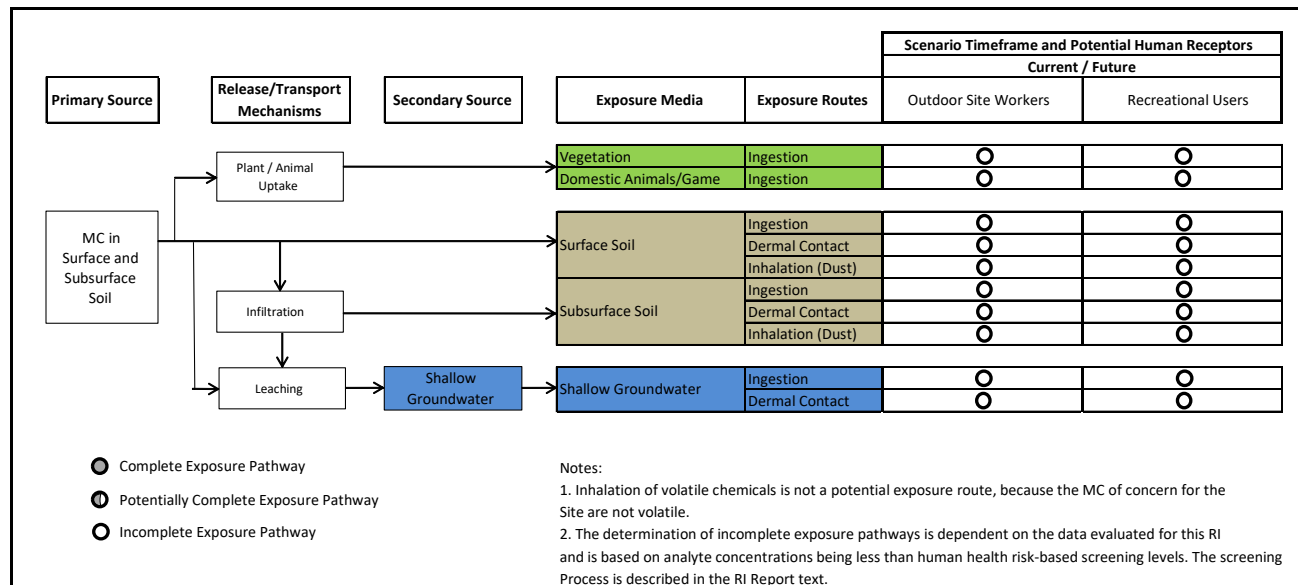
Scenario Timeframe and Potential Human Receptors

Current / Future

Primary Source | Release/Transport Mechanisms | Secondary Source | Exposure Media | Exposure Routes | Outdoor Site Workers | Recreational Users

Plant / Animal Uptake

MC in Surface and Subsurface Soil

Infiltration

Leaching

Shallow Groundwater

| Exposure Media | Exposure Routes | Outdoor Site Workers | Recreational Users |
|---|---|---|---|
| Vegetation | Ingestion | O | O |
| Domestic Animals/Game | Ingestion | O | O |
| Surface Soil | Ingestion | O | O |
| | Dermal Contact | O | O |
| | Inhalation (Dust) | O | O |
| Subsurface Soil | Ingestion | O | O |
| | Dermal Contact | O | O |
| | Inhalation (Dust) | O | O |
| Shallow Groundwater | Ingestion | O | O |
| | Dermal Contact | O | O |

Complete Exposure Pathway

Potentially Complete Exposure Pathway

Incomplete Exposure Pathway

Notes:
1. Inhalation of volatile chemicals is not a potential exposure route, because the MC of concern for the Site are not volatile.
2. The determination of incomplete exposure pathways is dependent on the data evaluated for this RI and is based on analyte concentrations being less than human health risk-based screening levels. The screening Process is described in the RI Report text.